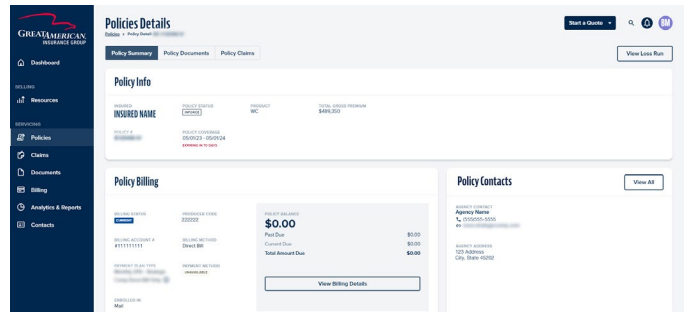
GREAT AMERICAN INSURANCE GROUP

Dashboard

SELLING

Resources

SERVICING

Policies

Claims

Documents

Billing

Analytics & Reports

Contacts

Policies Details

Policies > Policy Detail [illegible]

Start a Quote

BM

Policy Summary Policy Documents Policy Claims

View Loss Run

Policy Info

INSURED
INSURED NAME

POLICY STATUS
INFORCE

PRODUCT
WC

TOTAL GROSS PREMIUM
$489,350

POLICY #
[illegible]

POLICY COVERAGE
05/01/23 - 05/01/24
EXPIRING IN 15 DAYS

Policy Billing

BILLING STATUS
CURRENT

PRODUCER CODE
222222

BILLING ACCOUNT #
#111111111

BILLING METHOD
Direct Bill

PAYMENT PLAN TYPE
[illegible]

PAYMENT METHOD
UNAVAILABLE

ENROLLED IN
Mail

POLICY BALANCE
$0.00

Past Due $0.00
Current Due $0.00
Total Amount Due $0.00

View Billing Details

Policy Contacts

View All

AGENCY CONTACT
Agency Name
(000)555-5555
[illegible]

AGENCY ADDRESS
123 Address
City, State 45202